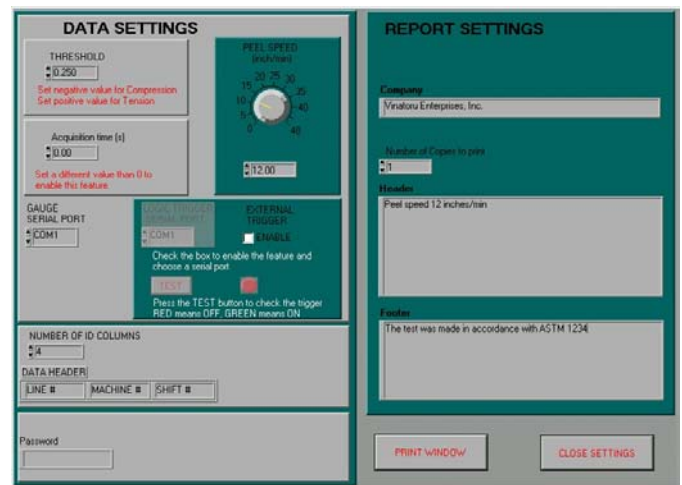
DATA SETTINGS

THRESHOLD
0.250
Set negative value for Compression
Set positive value for Tension

PEEL SPEED
(inch/min)
5 10 15 20 25 30 35 40 45
0
12.00

Acquisition time (s)
0.00
Set a different value than 0 to enable this feature.

GAUGE
SERIAL PORT
COM1

LOGIC TRIGGER
SERIAL PORT
COM1

EXTERNAL
TRIGGER
ENABLE

Check the box to enable the feature and choose a serial port
TEST
Press the TEST button to check the trigger
RED means OFF, GREEN means ON

NUMBER OF ID COLUMNS
4
DATA HEADER
LINE # | MACHINE # | SHIFT #

Password

REPORT SETTINGS

Company
Vinatoru Enterprises, Inc.

Number of Copies to print
1

Header
Peel speed 12 inches/min

Footer
The test was made in accordance with ASTM 1234

PRINT WINDOW
CLOSE SETTINGS